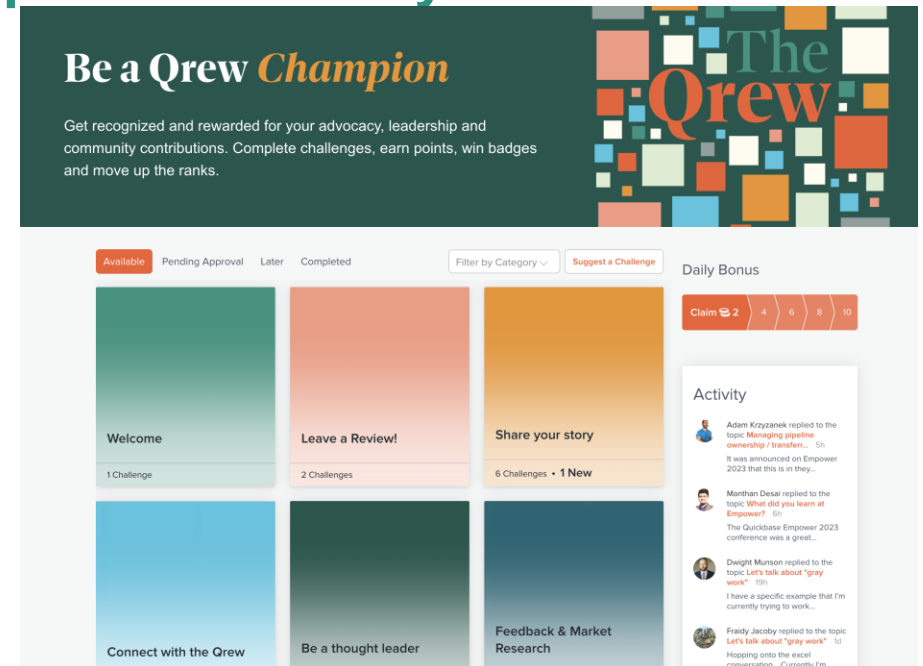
Be a Qrew Champion

Get recognized and rewarded for your advocacy, leadership and community contributions. Complete challenges, earn points, win badges and move up the ranks.

The Qrew

Available Pending Approval Later Completed

Filter by Category

Suggest a Challenge

Daily Bonus

Claim 2 4 6 8 10

Welcome

1 Challenge

Leave a Review!

2 Challenges

Share your story

6 Challenges • 1 New

Activity

Adam Krzyzanek replied to the topic Managing pipeline ownership / transfer... 5h

It was announced on Empower 2023 that this is in they...

Manthan Desai replied to the topic What did you learn at Empower? 6h

The Quickbase Empower 2023 conference was a great...

Dwight Munson replied to the topic Let's talk about "gray work" 19h

I have a specific example that I'm currently trying to work...

Fraidy Jacoby replied to the topic Let's talk about "gray work" 1d

Hopping onto the excel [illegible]

Connect with the Qrew

Be a thought leader

Feedback & Market Research